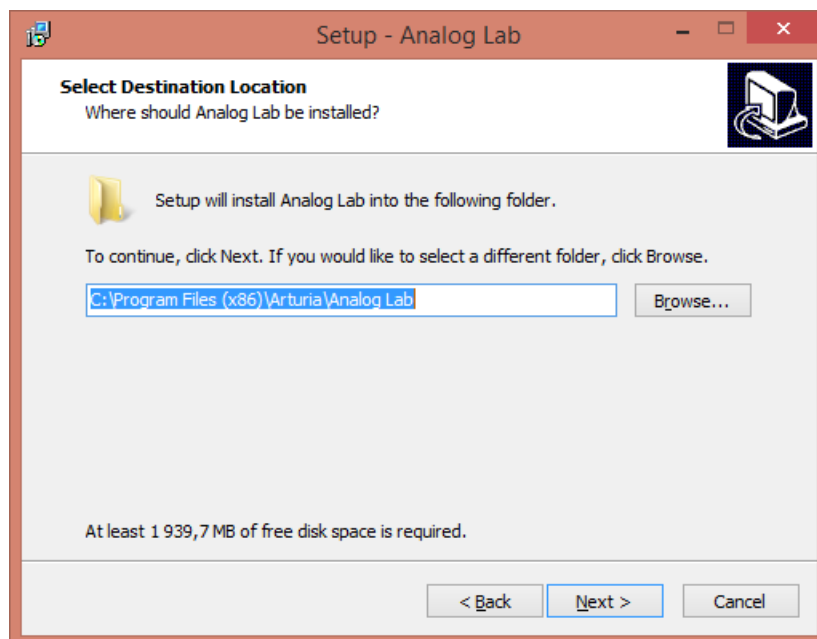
Setup - Analog Lab

Select Destination Location
Where should Analog Lab be installed?

Setup will install Analog Lab into the following folder.

To continue, click Next. If you would like to select a different folder, click Browse.

C:\Program Files (x86)\Arturia\Analog Lab

Browse...

At least 1 939,7 MB of free disk space is required.

< Back

Next >

Cancel